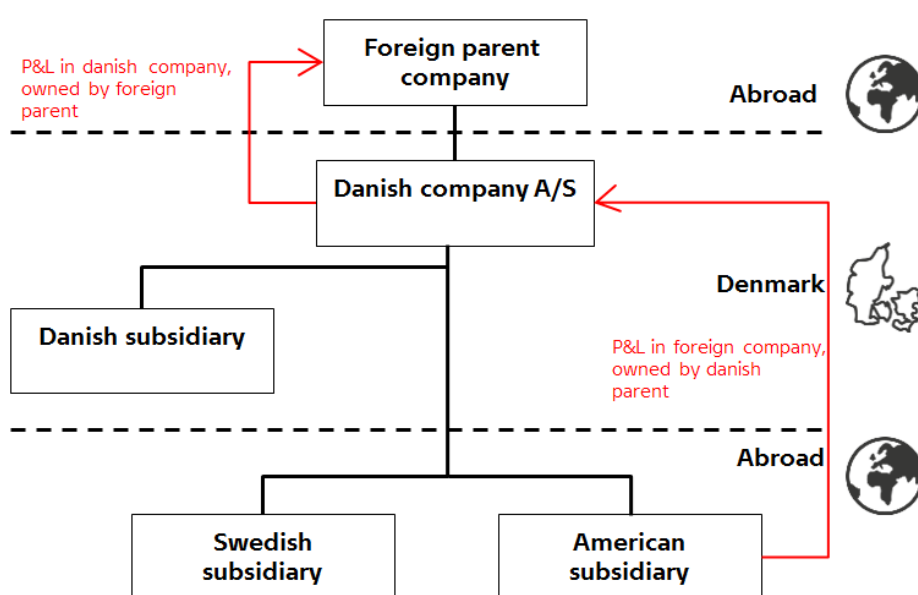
P&L in danish company, owned by foreign parent

Foreign parent company

Abroad

Danish company A/S

Denmark

Danish subsidiary

P&L in foreign company, owned by danish parent

Abroad

Swedish subsidiary

American subsidiary